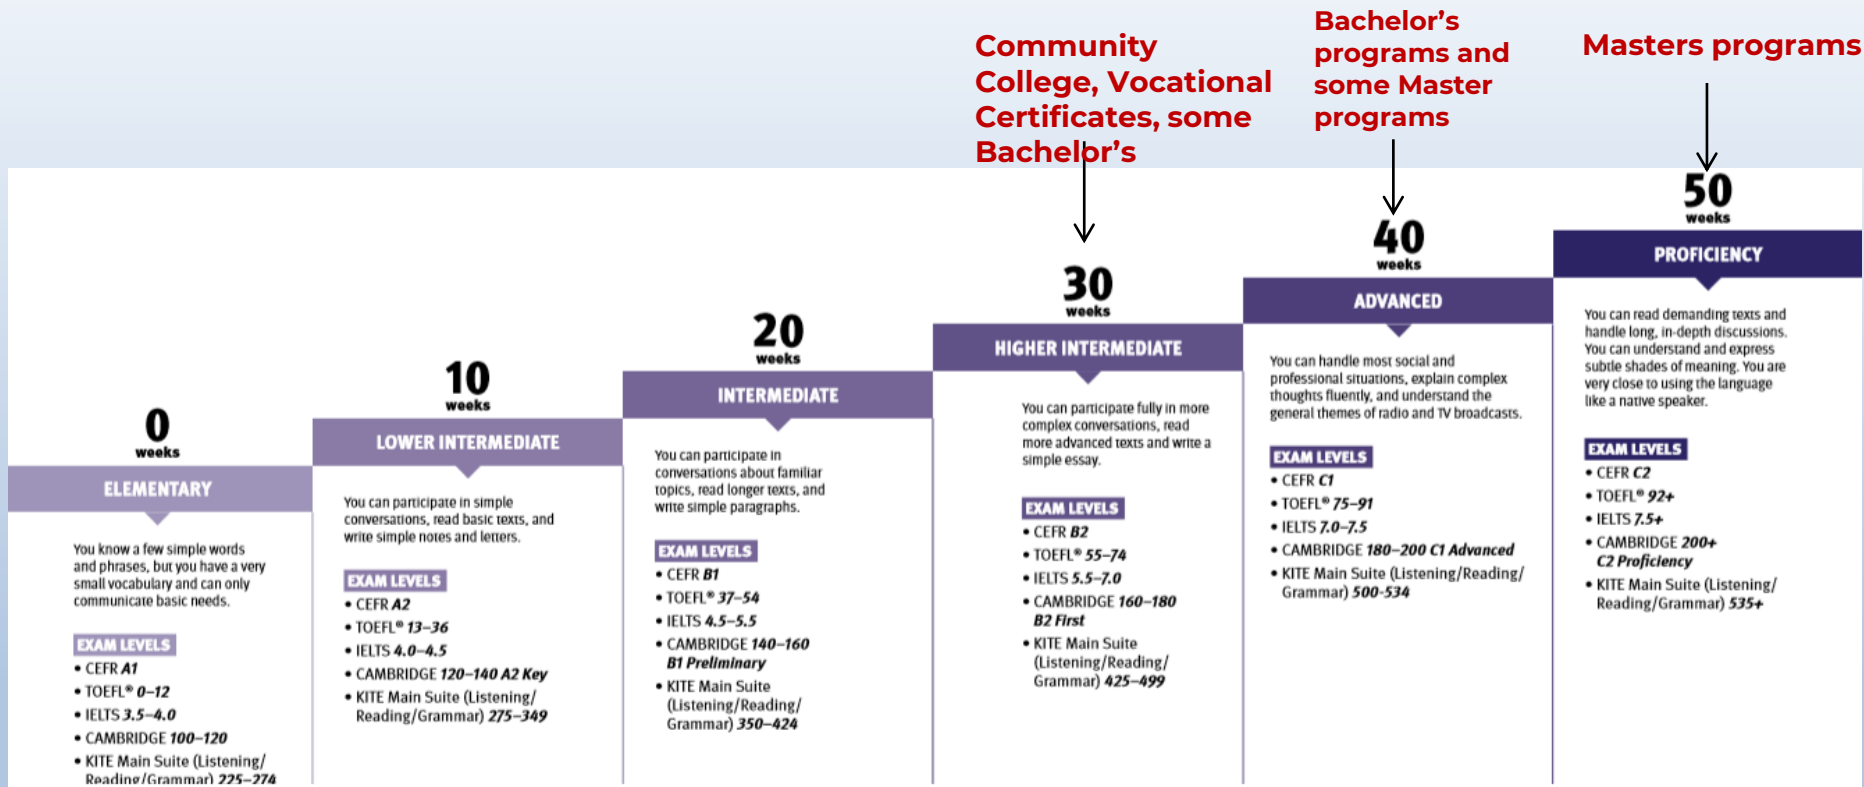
Community College, Vocational Certificates, some Bachelor's

Bachelor's programs and some Master programs

Masters programs

0
weeks
ELEMENTARY
You know a few simple words and phrases, but you have a very small vocabulary and can only communicate basic needs.
EXAM LEVELS
• CEFR A1
• TOEFL® 0–12
• IELTS 3.5–4.0
• CAMBRIDGE 100–120
• KITE Main Suite (Listening/ Reading/Grammar) 225–274

10
weeks
LOWER INTERMEDIATE
You can participate in simple conversations, read basic texts, and write simple notes and letters.
EXAM LEVELS
• CEFR A2
• TOEFL® 13–36
• IELTS 4.0–4.5
• CAMBRIDGE 120–140 A2 Key
• KITE Main Suite (Listening/ Reading/Grammar) 275–349

20
weeks
INTERMEDIATE
You can participate in conversations about familiar topics, read longer texts, and write simple paragraphs.
EXAM LEVELS
• CEFR B1
• TOEFL® 37–54
• IELTS 4.5–5.5
• CAMBRIDGE 140–160 B1 Preliminary
• KITE Main Suite (Listening/Reading/ Grammar) 350–424

30
weeks
HIGHER INTERMEDIATE
You can participate fully in more complex conversations, read more advanced texts and write a simple essay.
EXAM LEVELS
• CEFR B2
• TOEFL® 55–74
• IELTS 5.5–7.0
• CAMBRIDGE 160–180 B2 First
• KITE Main Suite (Listening/Reading/ Grammar) 425–499

40
weeks
ADVANCED
You can handle most social and professional situations, explain complex thoughts fluently, and understand the general themes of radio and TV broadcasts.
EXAM LEVELS
• CEFR C1
• TOEFL® 75–91
• IELTS 7.0–7.5
• CAMBRIDGE 180–200 C1 Advanced
• KITE Main Suite (Listening/Reading/ Grammar) 500-534

50
weeks
PROFICIENCY
You can read demanding texts and handle long, in-depth discussions. You can understand and express subtle shades of meaning. You are very close to using the language like a native speaker.
EXAM LEVELS
• CEFR C2
• TOEFL® 92+
• IELTS 7.5+
• CAMBRIDGE 200+ C2 Proficiency
• KITE Main Suite (Listening/ Reading/Grammar) 535+